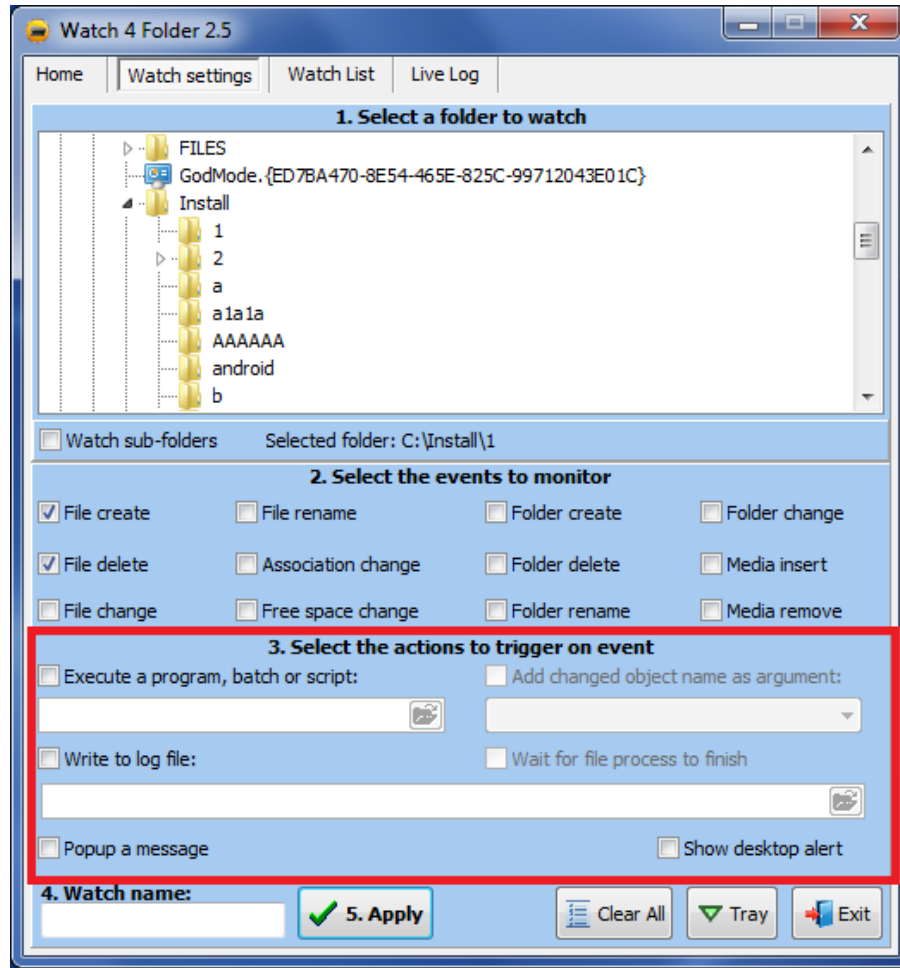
Watch 4 Folder 2.5

Home | Watch settings | Watch List | Live Log

1. Select a folder to watch

FILES
GodMode.{ED7BA470-8E54-465E-825C-99712043E01C}
Install
1
2
a
a1a1a
AAAAAA
android
b

Watch sub-folders
Selected folder: C:\Install\1

2. Select the events to monitor

File create
File rename
Folder create
Folder change
File delete
Association change
Folder delete
Media insert
File change
Free space change
Folder rename
Media remove

3. Select the actions to trigger on event

Execute a program, batch or script:
Add changed object name as argument:
Write to log file:
Wait for file process to finish
Popup a message
Show desktop alert

4. Watch name:

5. Apply
Clear All
Tray
Exit